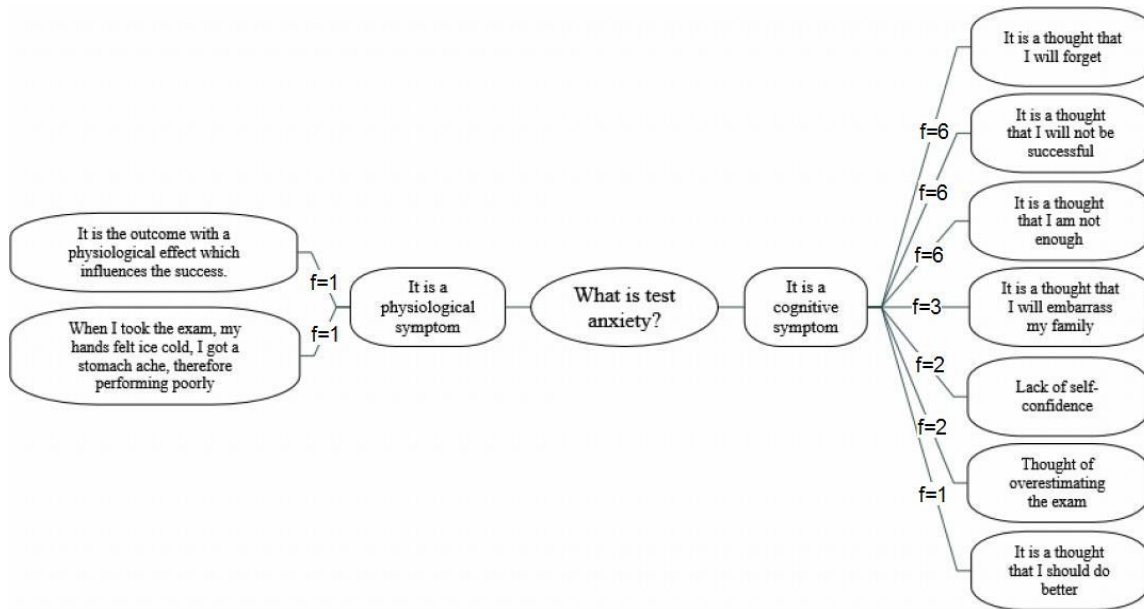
What is test anxiety?

It is a physiological symptom

f=1
It is the outcome with a physiological effect which influences the success.

f=1
When I took the exam, my hands felt ice cold, I got a stomach ache, therefore performing poorly

It is a cognitive symptom

It is a thought that I will forget

f=6
It is a thought that I will not be successful

f=6
It is a thought that I am not enough

f=6
f=3
It is a thought that I will embarrass my family

f=2
Lack of self-confidence

f=2
Thought of overestimating the exam

f=1
It is a thought that I should do better